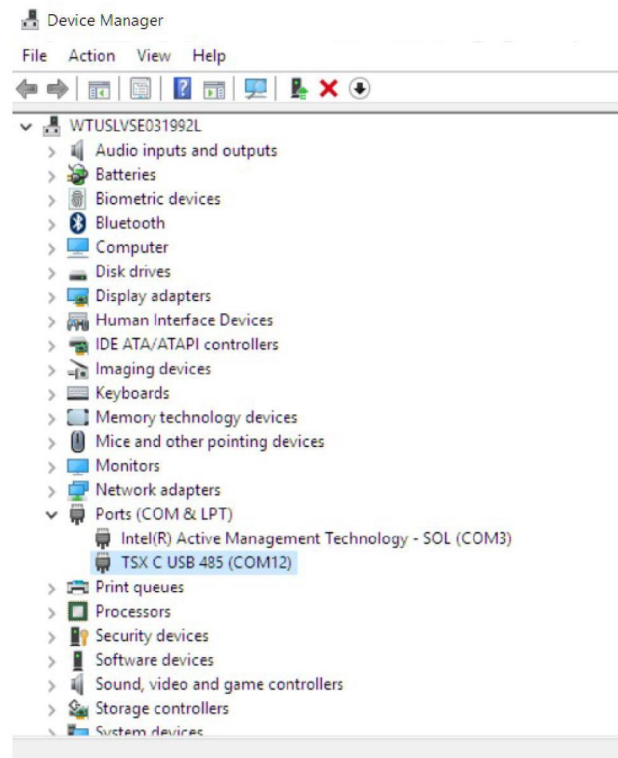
Device Manager

File Action View Help

WTUSLVSE031992L
Audio inputs and outputs
Batteries
Biometric devices
Bluetooth
Computer
Disk drives
Display adapters
Human Interface Devices
IDE ATA/ATAPI controllers
Imaging devices
Keyboards
Memory technology devices
Mice and other pointing devices
Monitors
Network adapters
Ports (COM & LPT)
Intel(R) Active Management Technology - SOL (COM3)
TSX C USB 485 (COM12)
Print queues
Processors
Security devices
Software devices
Sound, video and game controllers
Storage controllers
System devices